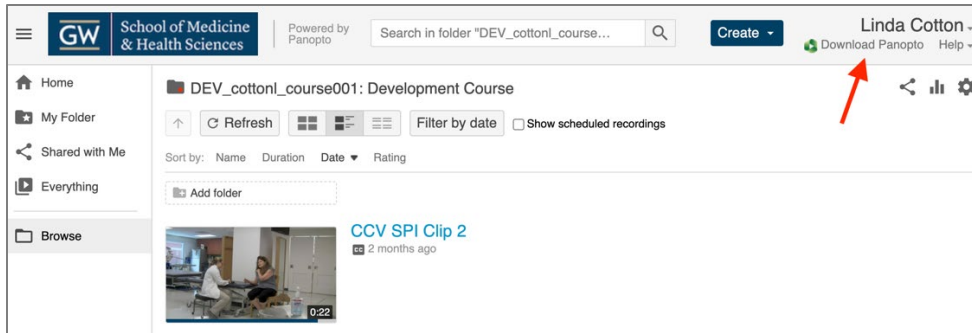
GW School of Medicine & Health Sciences

Powered by Panopto

Search in folder "DEV_cottonl_course…

Create

Linda Cotton

Download Panopto Help

Home

My Folder

Shared with Me

Everything

Browse

DEV_cottonl_course001: Development Course

Refresh

Filter by date

Show scheduled recordings

Sort by: Name Duration Date ▾ Rating

Add folder

CCV SPI Clip 2

CC 2 months ago

0:22